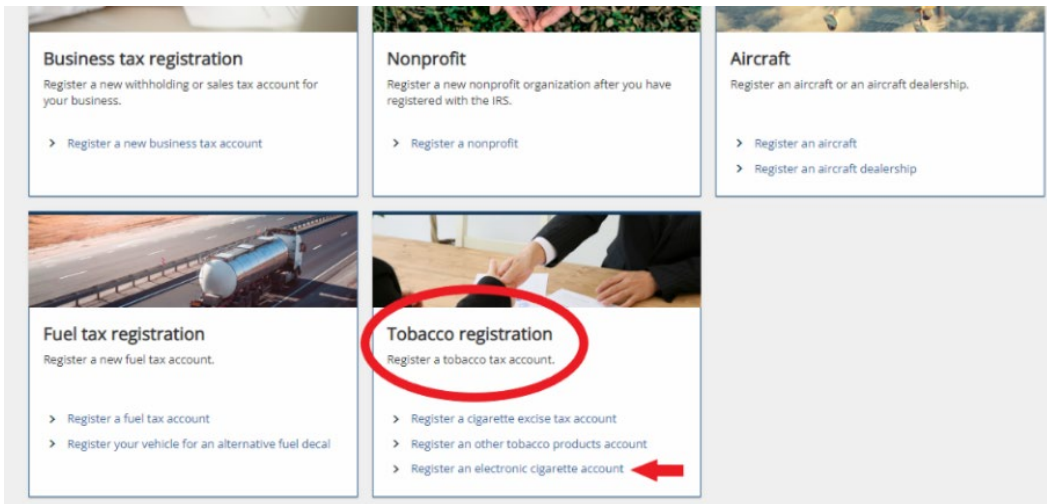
Business tax registration
Register a new withholding or sales tax account for your business.

> Register a new business tax account

Nonprofit
Register a new nonprofit organization after you have registered with the IRS.

> Register a nonprofit

Aircraft
Register an aircraft or an aircraft dealership.

> Register an aircraft
> Register an aircraft dealership

Fuel tax registration
Register a new fuel tax account.

> Register a fuel tax account
> Register your vehicle for an alternative fuel decal

Tobacco registration
Register a tobacco tax account.

> Register a cigarette excise tax account
> Register an other tobacco products account
> Register an electronic cigarette account